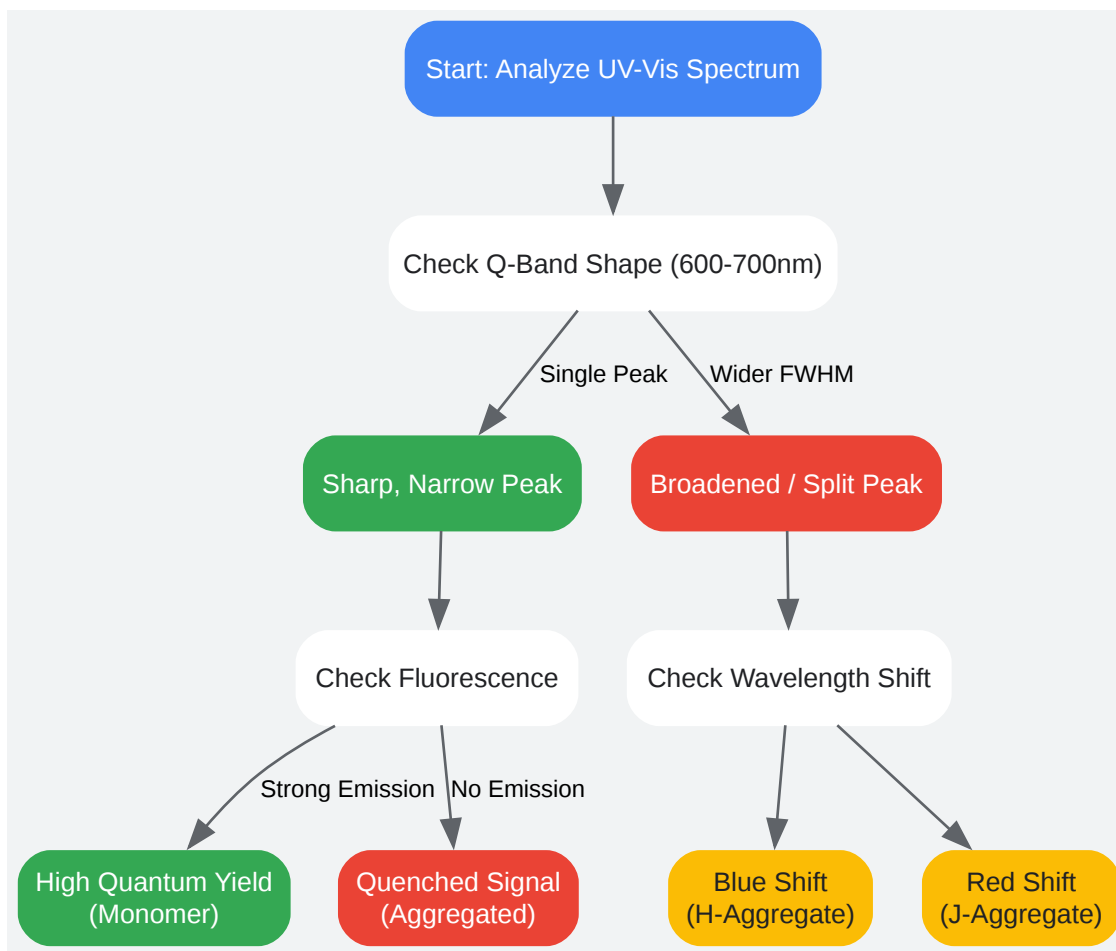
Start: Analyze UV-Vis Spectrum

Check Q-Band Shape (600-700nm)

Single Peak

Wider FWHM

Sharp, Narrow Peak

Broadened / Split Peak

Check Fluorescence

Check Wavelength Shift

Strong Emission

No Emission

High Quantum Yield (Monomer)

Quenched Signal (Aggregated)

Blue Shift (H-Aggregate)

Red Shift (J-Aggregate)